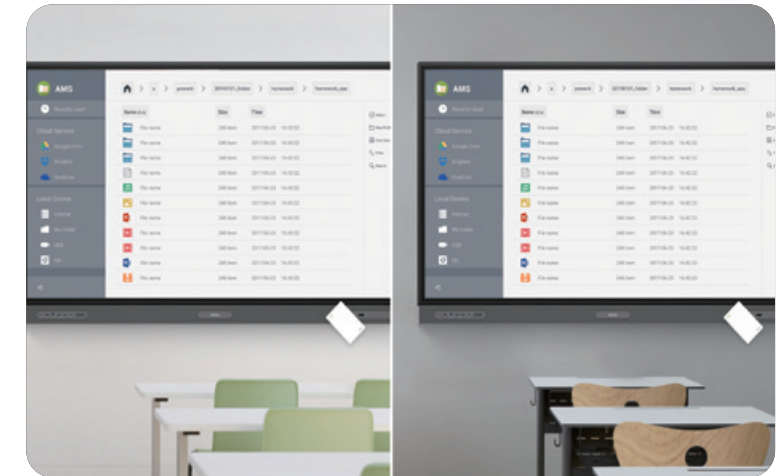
AMS

Recently Used

Cloud Service

Google Drive

Dropbox

OneDrive

Local Device

Internal

My Folder

USB

SD

present

20190101_folder

homework

homework_aaa

Name

Size

Time

File name

File name

File name

File name

File name

File name

File name

File name

File name

File name

AMS

Recently Used

Cloud Service

Google Drive

Dropbox

OneDrive

Local Device

Internal

My Folder

USB

SD

present

20190101_folder

homework

homework_aaa

Name

Size

Time

File name

File name

File name

File name

File name

File name

File name

File name

File name

File name